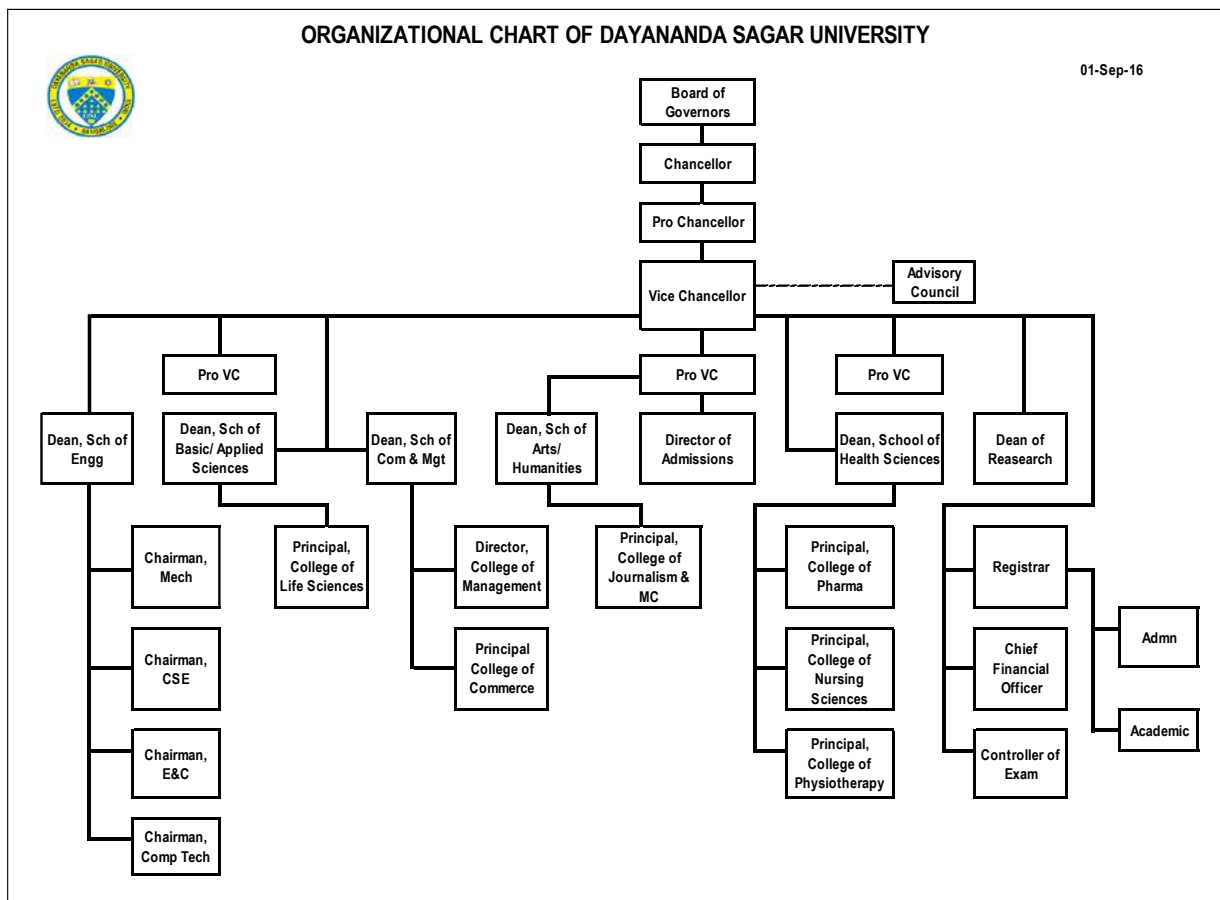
ORGANIZATIONAL CHART OF DAYANANDA SAGAR UNIVERSITY

01-Sep-16

Board of Governors

Chancellor

Pro Chancellor

Vice Chancellor

Advisory Council

Pro VC

Pro VC

Pro VC

Dean, Sch of Engg

Dean, Sch of Basic/ Applied Sciences

Dean, Sch of Com & Mgt

Dean, Sch of Arts/ Humanities

Director of Admissions

Dean, School of Health Sciences

Dean of Reasearch

Chairman, Mech

Principal, College of Life Sciences

Director, College of Management

Principal, College of Journalism & MC

Principal, College of Pharma

Registrar

Admn

Chairman, CSE

Principal College of Commerce

Principal, College of Nursing Sciences

Chief Financial Officer

Academic

Chairman, E&C

Principal, College of Physiotherapy

Controller of Exam

Chairman, Comp Tech